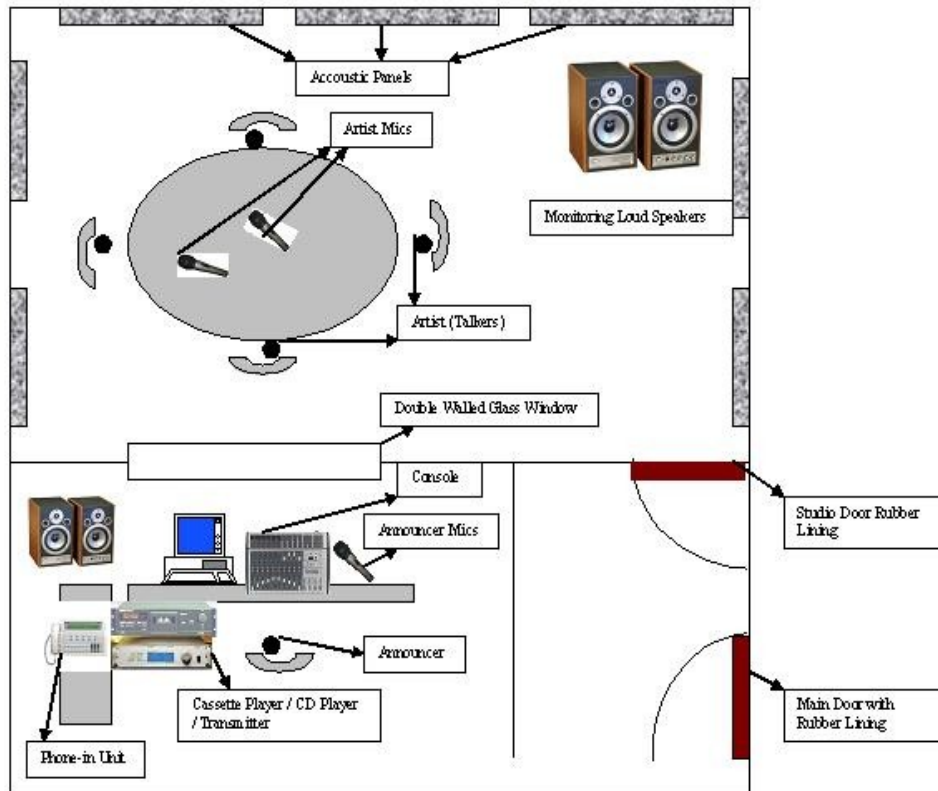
Accoustic Panels

Artist Mics

Monitoring Loud Speakers

Artist (Talkers)

Double Walled Glass Window

Console

Studio Door Rubber Lining

Announcer Mics

Announcer

Cassette Player / CD Player / Transmitter

Main Door with Rubber Lining

Phone-in Unit